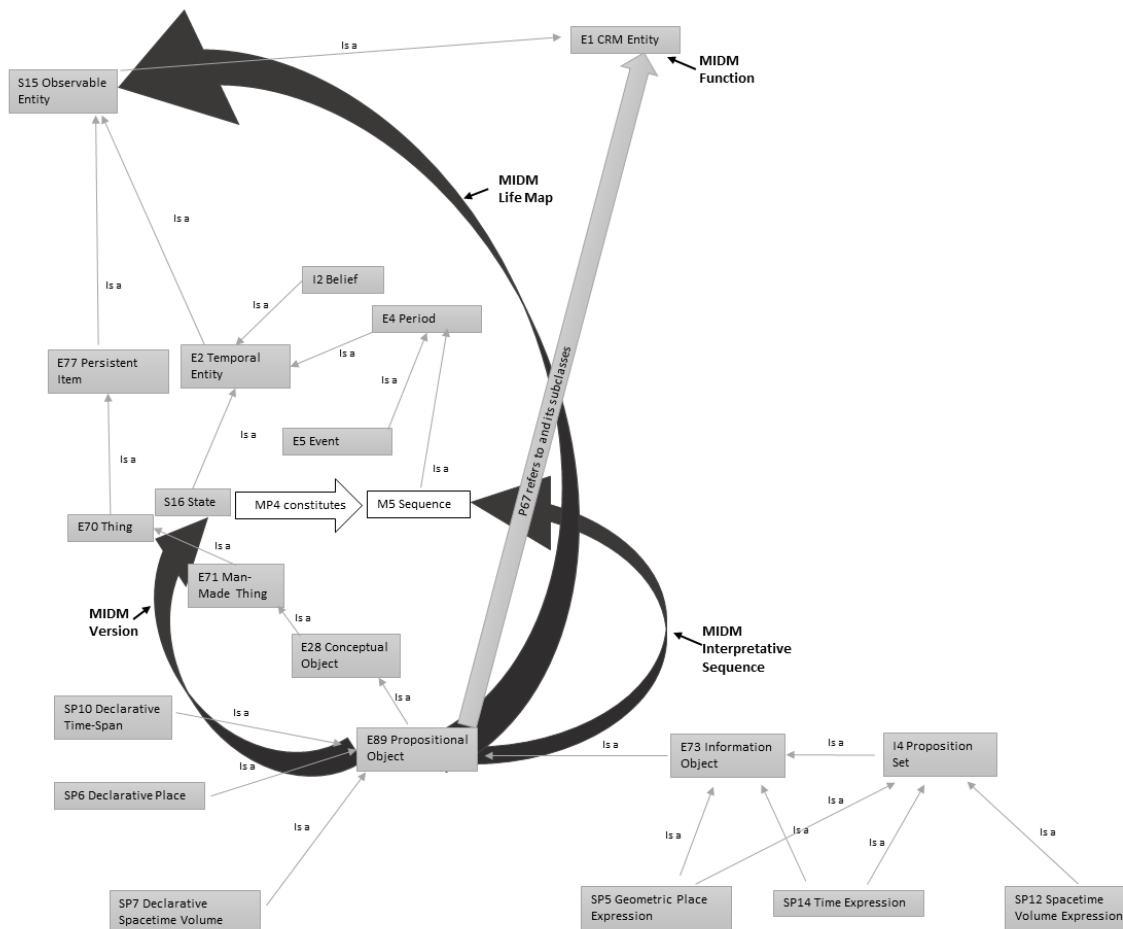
Is a

E1 CRM Entity

MIDM Function

S15 Observable Entity

MIDM Life Map

Is a

I2 Belief

Is a

E4 Period

Is a

E77 Persistent Item

Is a

E2 Temporal Entity

Is a

P67 refers to and its subclasses

Is a

E5 Event

Is a

Is a

Is a

S16 State

MP4 constitutes

M5 Sequence

E70 Thing

Is a

E71 Man-Made Thing

MIDM Version

Is a

E28 Conceptual Object

MIDM Interpretative Sequence

Is a

SP10 Declarative Time-Span

Is a

E89 Propositional Object

Is a

E73 Information Object

Is a

I4 Proposition Set

Is a

SP6 Declarative Place

Is a

Is a

Is a

Is a

Is a

Is a

SP7 Declarative Spacetime Volume

SP5 Geometric Place Expression

SP14 Time Expression

SP12 Spacetime Volume Expression